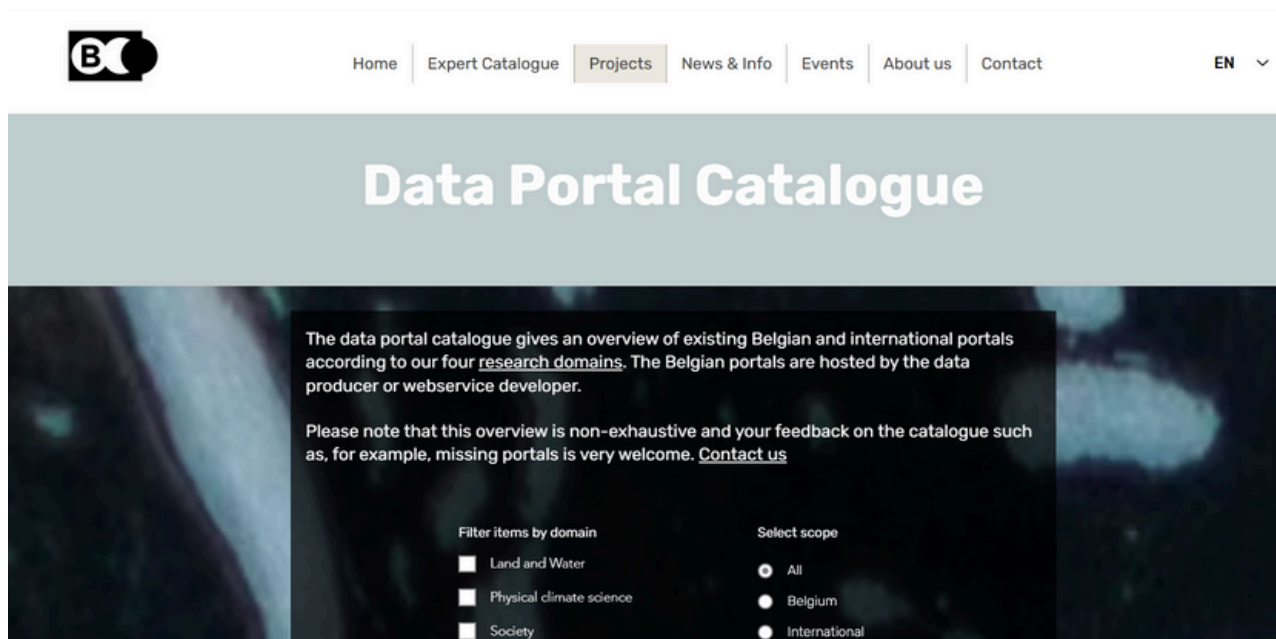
BC

Home | Expert Catalogue | Projects | News & Info | Events | About us | Contact

EN

Data Portal Catalogue

The data portal catalogue gives an overview of existing Belgian and international portals according to our four research domains. The Belgian portals are hosted by the data producer or webservice developer.

Please note that this overview is non-exhaustive and your feedback on the catalogue such as, for example, missing portals is very welcome. Contact us

Filter items by domain

Land and Water

Physical climate science

Society

Select scope

All

Belgium

International